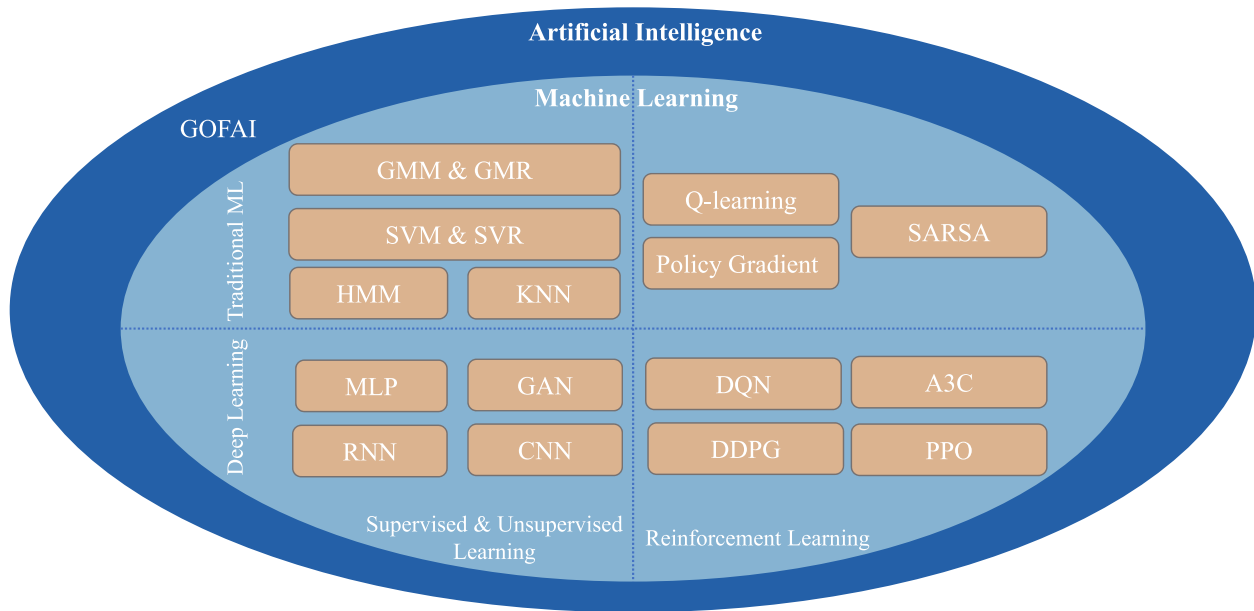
Artificial Intelligence

Machine Learning

GOFAI

Traditional ML

GMM & GMR

SVM & SVR

HMM

KNN

Q-learning

Policy Gradient

SARSA

Deep Learning

MLP

GAN

RNN

CNN

DQN

A3C

DDPG

PPO

Supervised & Unsupervised Learning

Reinforcement Learning